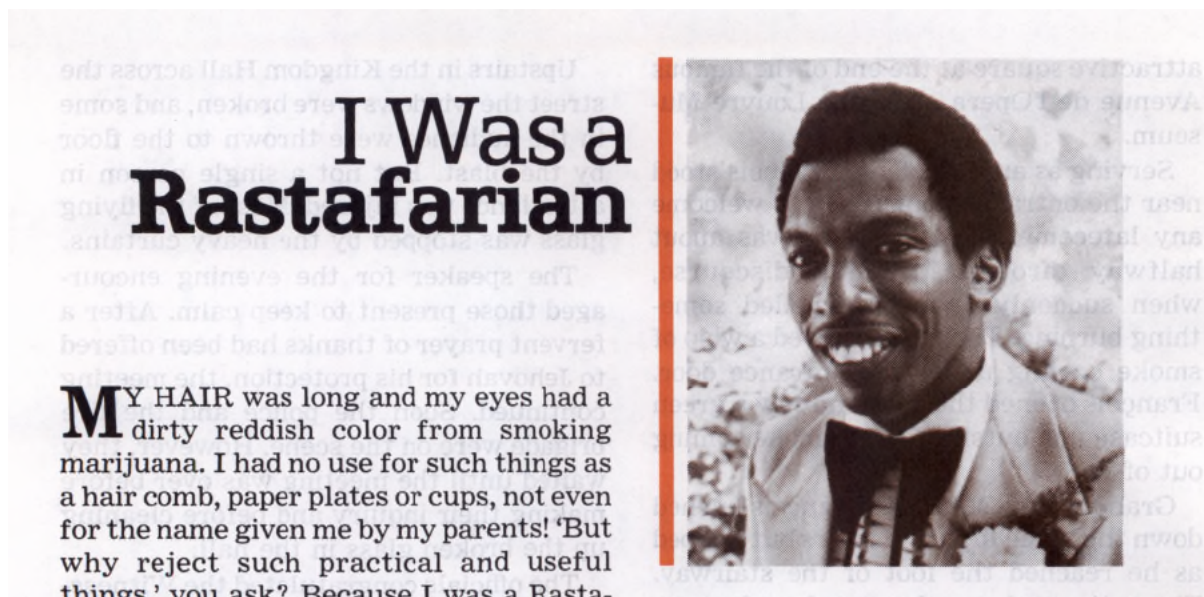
I Was a Rastafarian

MY HAIR was long and my eyes had a dirty reddish color from smoking marijuana. I had no use for such things as a hair comb, paper plates or cups, not even for the name given me by my parents! 'But why reject such practical and useful things,' you ask? Because I was a Rasta-